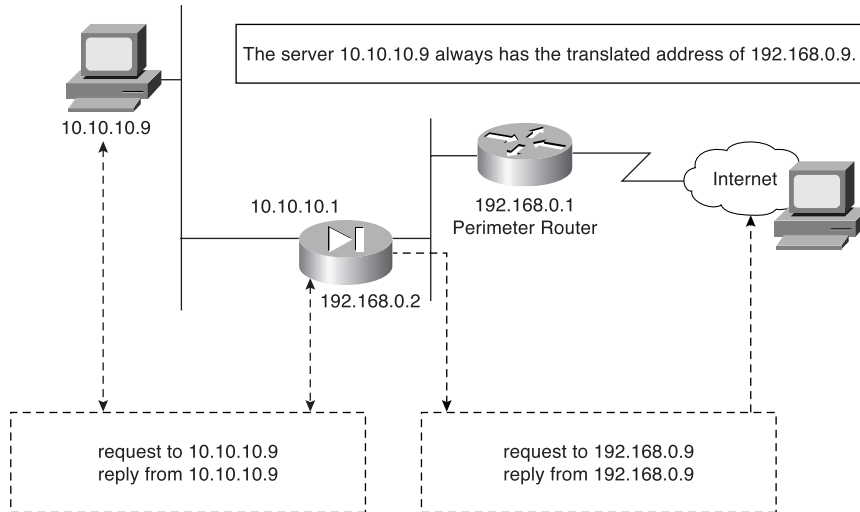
The server 10.10.10.9 always has the translated address of 192.168.0.9.

10.10.10.9

Internet

192.168.0.1
Perimeter Router

10.10.10.1

192.168.0.2

request to 10.10.10.9
reply from 10.10.10.9

request to 192.168.0.9
reply from 192.168.0.9